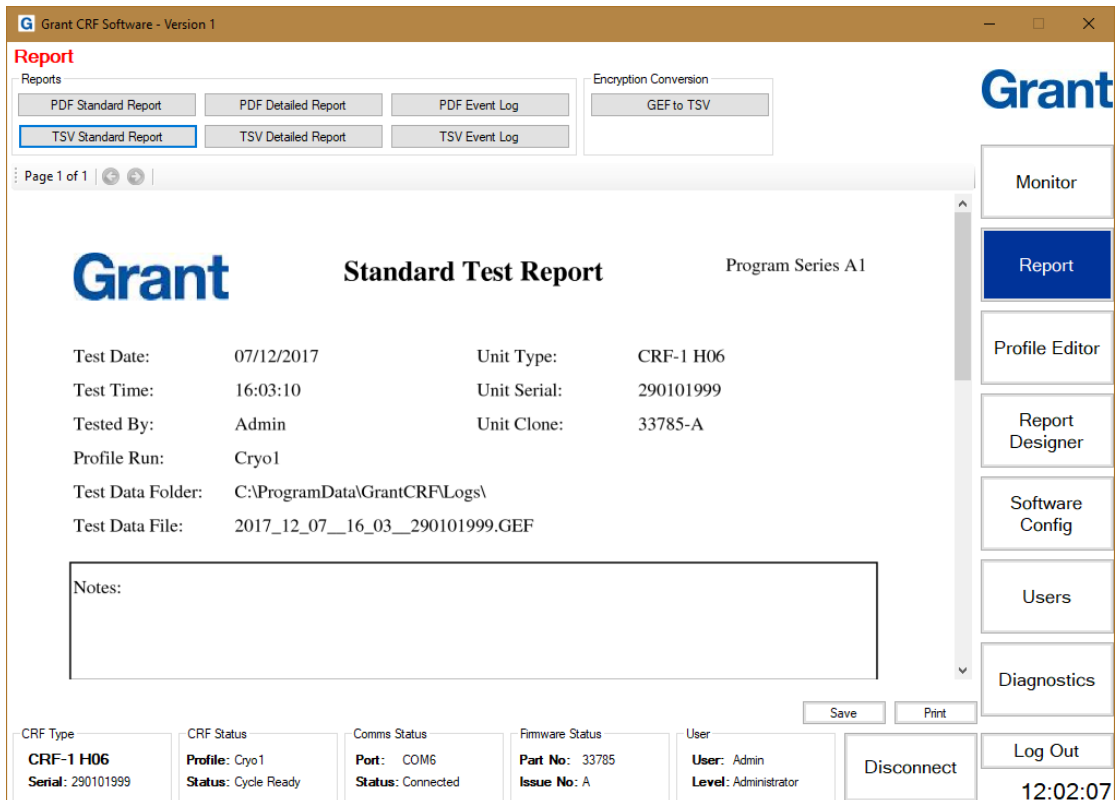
G Grant CRF Software - Version 1

Report

Reports

PDF Standard Report | PDF Detailed Report | PDF Event Log

TSV Standard Report | TSV Detailed Report | TSV Event Log

Encryption Conversion

GEF to TSV

Grant

Page 1 of 1

Monitor

Report

Profile Editor

Report Designer

Software Config

Users

Diagnostics

Grant

Standard Test Report

Program Series A1

| | | | |
|---|---|---|---|
| Test Date: | 07/12/2017 | Unit Type: | CRF-1 H06 |
| Test Time: | 16:03:10 | Unit Serial: | 290101999 |
| Tested By: | Admin | Unit Clone: | 33785-A |
| Profile Run: | Cryo1 | | |
| Test Data Folder: | C:\ProgramData\GrantCRF\Logs\ | | |
| Test Data File: | 2017_12_07__16_03__290101999.GEF | | |

Notes:

Save | Print

CRF Type
CRF-1 H06
Serial: 290101999

CRF Status
Profile: Cryo1
Status: Cycle Ready

Comms Status
Port: COM6
Status: Connected

Firmware Status
Part No: 33785
Issue No: A

User
User: Admin
Level: Administrator

Disconnect

Log Out

12:02:07